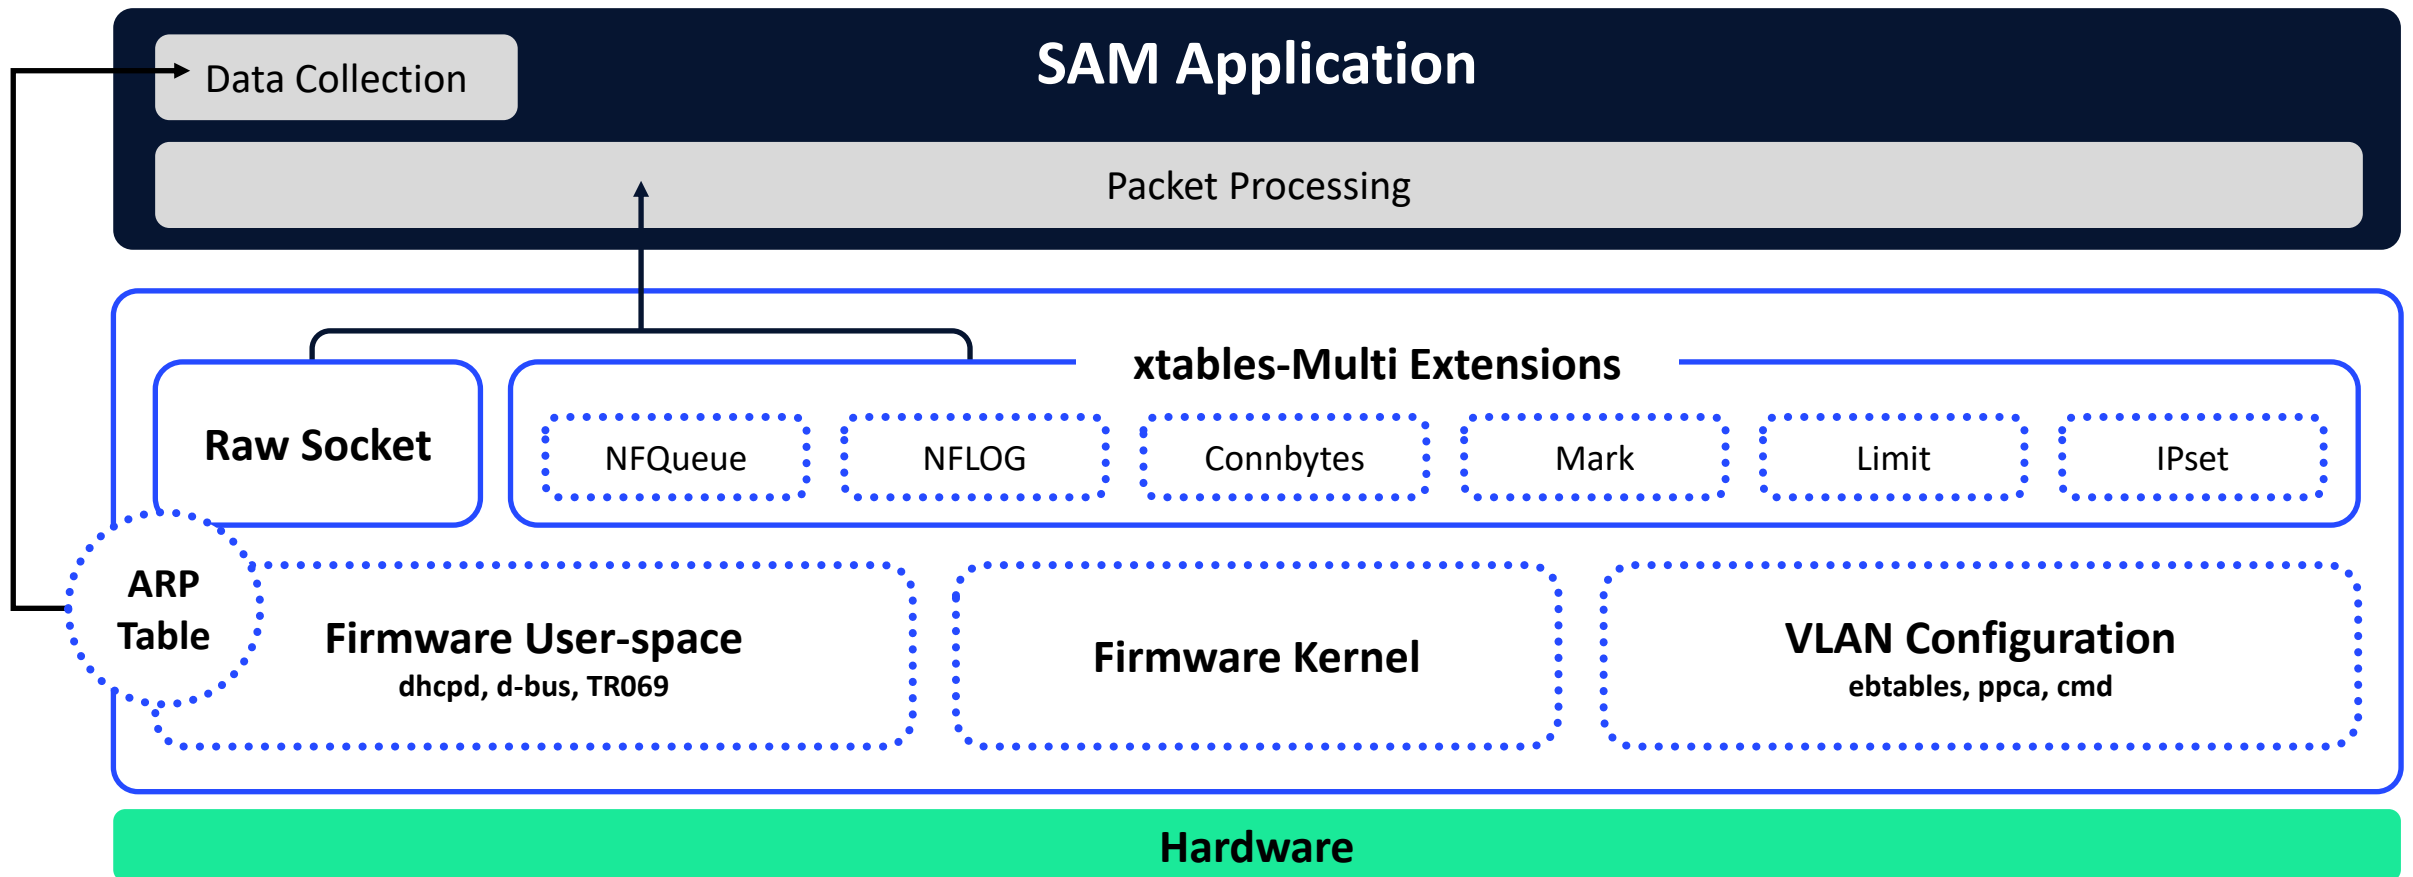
Data Collection

SAM Application

Packet Processing

xtables-Multi Extensions

Raw Socket

NFQueue

NFLOG

Connbytes

Mark

Limit

IPset

ARP Table

Firmware User-space
dhcpd, d-bus, TR069

Firmware Kernel

VLAN Configuration
ebtables, ppca, cmd

Hardware